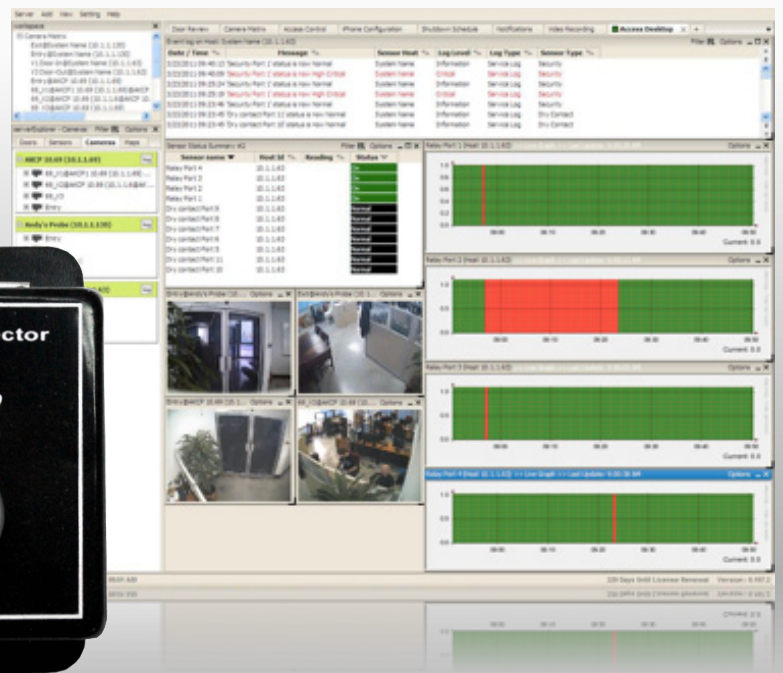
Server Add View Setting Help

Workspace

Camera Matrix

Exit@System Name (10.1.1.135)

Entry@System Name (10.1.1.135)

V1 Door In@System Name (10.1.1.63)

V2 Door Out@System Name (10.1.1.63)

Entry@AKCP 10.69 (10.1.1.69)

Door Review | Camera Matrix | Access Control | iPhone Configuration | Shutdown Schedule | Notifications | Video Recording | Access Desktop

| Date / Time | Message | Sensor Host | Log Level | Log Type | Sensor Type |
|---|---|---|---|---|---|
| 3/22/2011 09:40:10 | 'Security Port 1' status is now Normal | System Name | Information | Service Log | Security |
| 3/22/2011 09:40:09 | 'Security Port 1' status is now High Critical | System Name | Critical | Service Log | Security |
| 3/22/2011 09:25:24 | 'Security Port 1' status is now Normal | System Name | Information | Service Log | Security |
| 3/22/2011 09:25:19 | 'Security Port 1' status is now High Critical | System Name | Critical | Service Log | Security |
| 3/22/2011 09:25:45 | 'Dry contact Port 11' status is now Normal | System Name | Information | Service Log | Dry Contact |
| 3/22/2011 09:25:45 | 'Dry contact Port 10' status is now Normal | System Name | Information | Service Log | Dry Contact |

Doors | Sensors | Cameras | Maps

AKCP 10.69 (10.1.1.69)

Andy's Probe (10.1.1.135)

Entry

ctor

Sensor Status Summary #1

| Sensor name | Host Id | Reading | Status |
|---|---|---|---|
| Relay Port 4 | 10.1.1.63 | | On |
| Relay Port 3 | 10.1.1.63 | | On |
| Relay Port 2 | 10.1.1.63 | | On |
| Relay Port 1 | 10.1.1.63 | | On |
| Dry contact Port 9 | 10.1.1.63 | | Normal |
| Dry contact Port 8 | 10.1.1.63 | | Normal |
| Dry contact Port 7 | 10.1.1.63 | | Normal |
| Dry contact Port 6 | 10.1.1.63 | | Normal |
| Dry contact Port 5 | 10.1.1.63 | | Normal |
| Dry contact Port 11 | 10.1.1.63 | | Normal |
| Dry contact Port 10 | 10.1.1.63 | | Normal |

Relay Port 1 (Host 10.1.1.63)
Options
Current: 0.0

Relay Port 2 (Host 10.1.1.63)
Options
Current: 0.0

Relay Port 3 (Host 10.1.1.63)
Options
Current: 0.0

Relay Port 4 (Host: 10.1.1.63) >> Line Graph >> Last Update: 9:50:38 AM
Options
Current: 0.0

Options

Options

Options

Options

1.0
0.5
0.0

229 Days Until License Renewal Version: 6.997.2